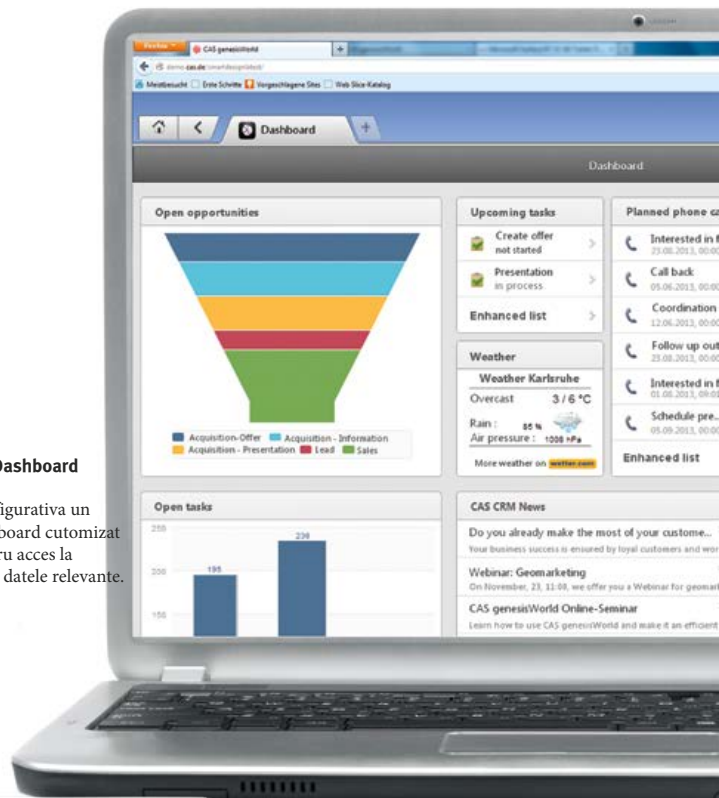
Dashboard

figurativa un board cutomizat ru acces la datele relevante.

Firefox CAS genesisWorld

demo.cas.de/smartdesign/desk/

Meistbesucht Erste Schritte Vorgeschlagene Sites Web Slice-Katalog

Dashboard

Dashboard

Open opportunities

Acquisition-Offer Acquisition - Information Acquisition - Presentation Lead Sales

Upcoming tasks

Create offer not started

Presentation in process

Enhanced list

Weather

Weather Karlsruhe

Overcast 3 / 6 °C

Rain : 85 %

Air pressure : 1008 hPa

More weather on wetter.com

Planned phone ca

Interested in f 25.08.2013, 00:00

Call back 05.06.2013, 00:00

Coordination 12.06.2013, 00:00

Follow up out 25.08.2013, 00:00

Interested in f 01.08.2013, 09:0

Schedule pre... 05.09.2013, 00:00

Enhanced list

Open tasks

250

236

200

195

150

CAS CRM News

Do you already make the most of your custome...

Your business success is ensured by loyal customers and wor

Webinar: Geomarketing

On November, 23, 11:00, we offer you a Webinar for geomark

CAS genesisWorld Online-Seminar

Learn how to use CAS genesisWorld and make it an efficient